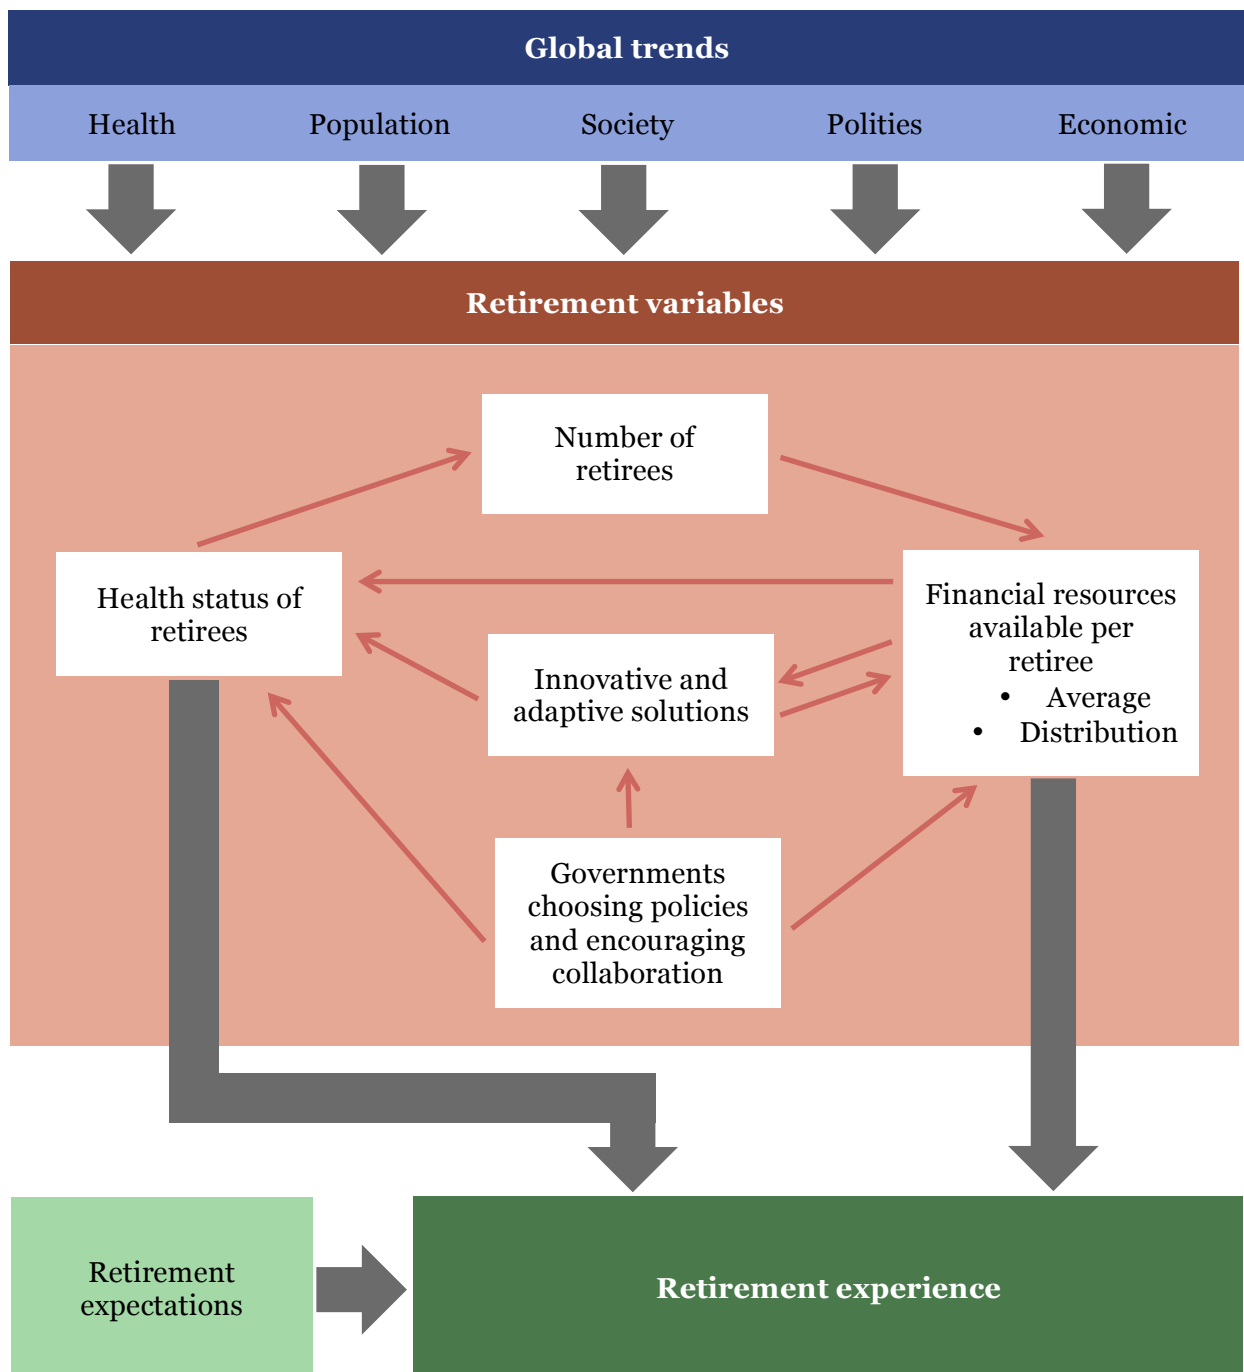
Global trends

Health

Population

Society

Polities

Economic

Retirement variables

Number of retirees

Health status of retirees

Financial resources available per retiree
- Average
- Distribution

Innovative and adaptive solutions

Governments choosing policies and encouraging collaboration

Retirement expectations

Retirement experience